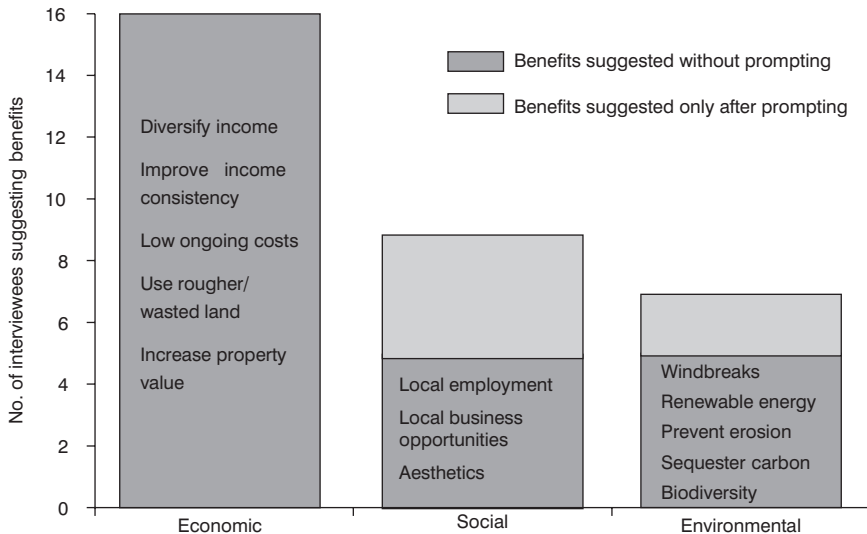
16
14
12
10
8
6
4
2
0

No. of interviewees suggesting benefits

Benefits suggested without prompting
Benefits suggested only after prompting

Diversify income
Improve income consistency
Low ongoing costs
Use rougher/ wasted land
Increase property value

Local employment
Local business opportunities
Aesthetics

Windbreaks
Renewable energy
Prevent erosion
Sequester carbon
Biodiversity

Economic
Social
Environmental